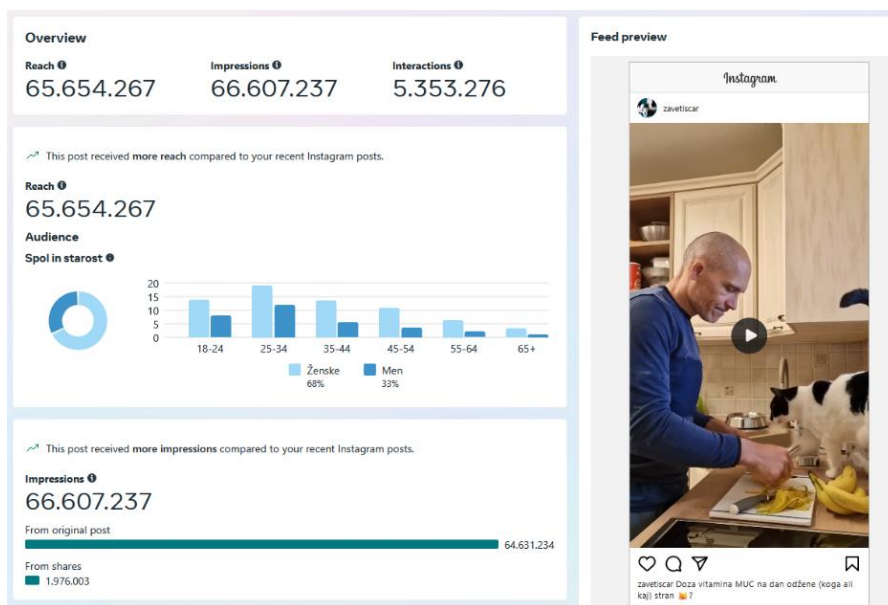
Overview

Reach
65.654.267

Impressions
66.607.237

Interactions
5.353.276

This post received more reach compared to your recent Instagram posts.

Reach
65.654.267

Audience

Spol in starost

20
15
10
5
0

18-24
25-34
35-44
45-54
55-64
65+

Ženske
68%

Men
33%

This post received more impressions compared to your recent Instagram posts.

Impressions
66.607.237

From original post
64.631.234

From shares
1.976.003

Feed preview

Instagram

zavetiscar

zavetiscar Doza vitamina MUC na dan odžene (koga ali kaj) stran 🐱?